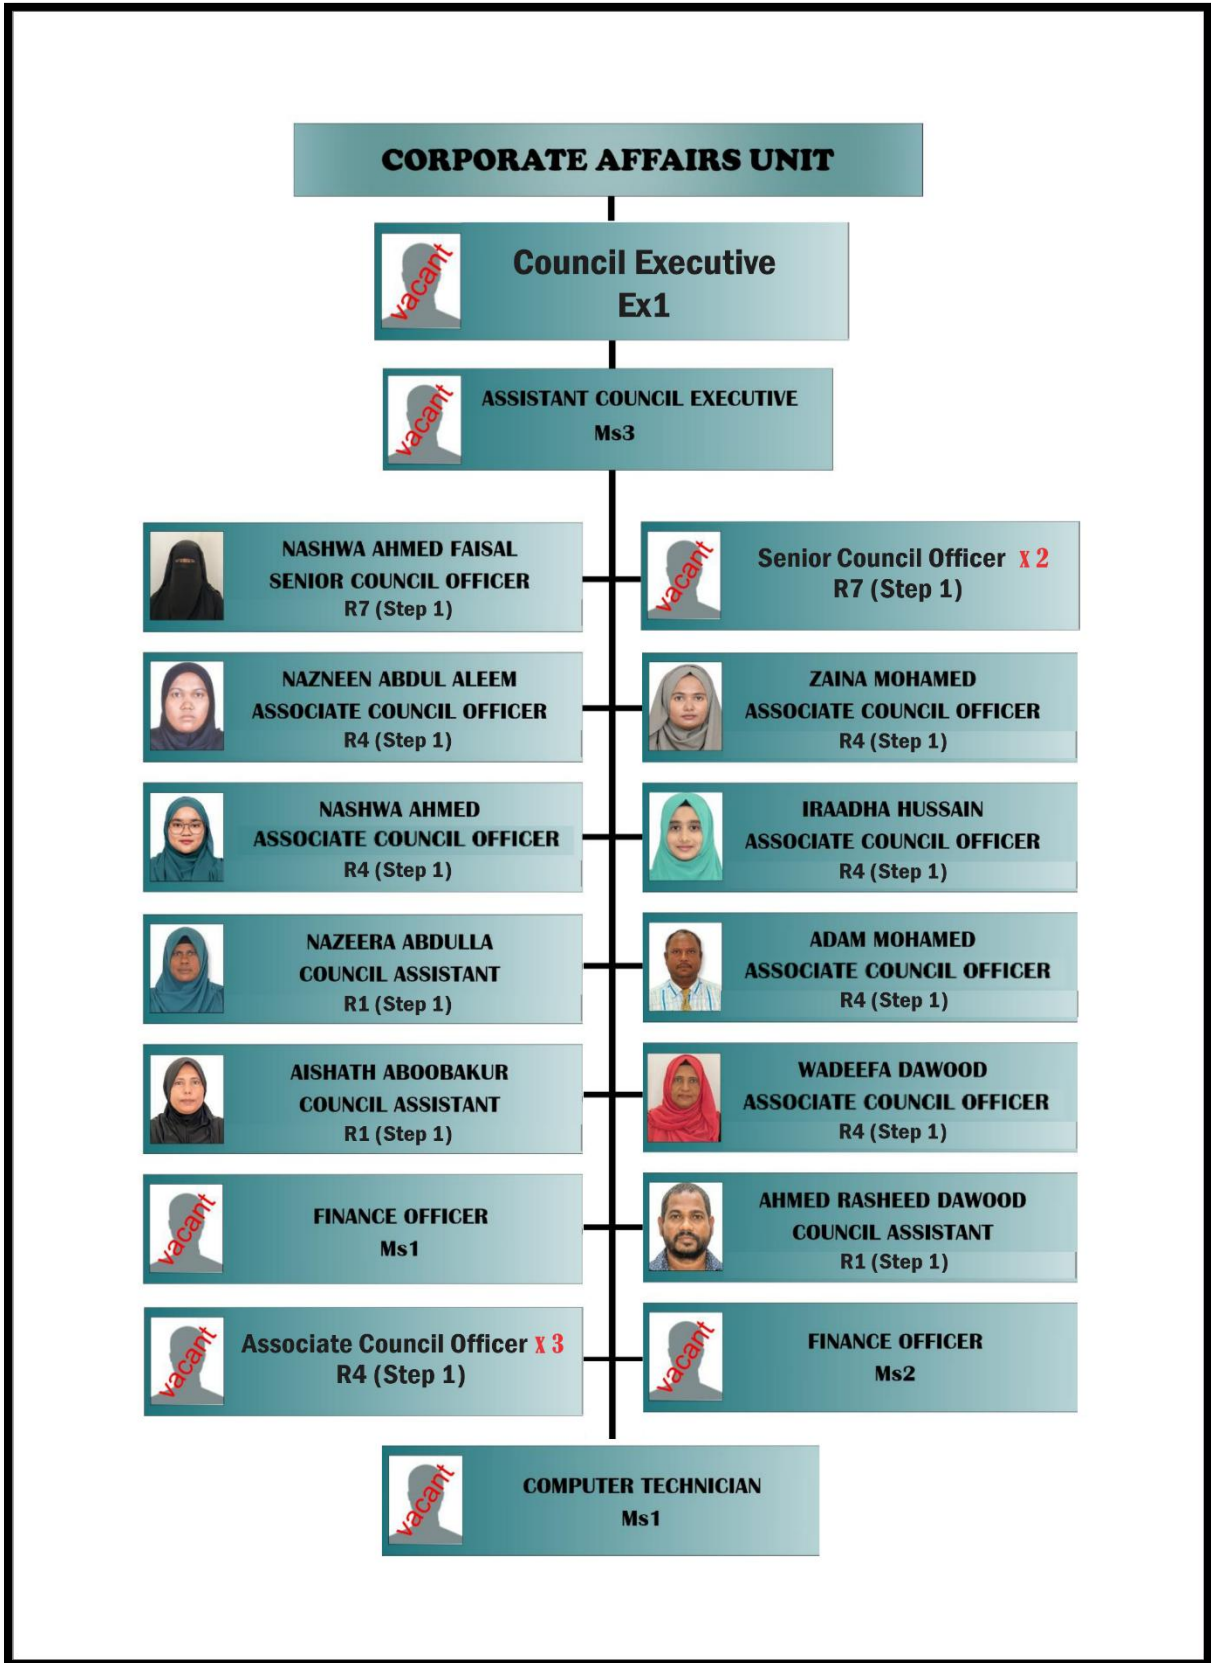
CORPORATE AFFAIRS UNIT

vacant
Council Executive
Ex1

vacant
ASSISTANT COUNCIL EXECUTIVE
Ms3

NASHWA AHMED FAISAL
SENIOR COUNCIL OFFICER
R7 (Step 1)

vacant
Senior Council Officer x 2
R7 (Step 1)

NAZNEEN ABDUL ALEEM
ASSOCIATE COUNCIL OFFICER
R4 (Step 1)

ZAINA MOHAMED
ASSOCIATE COUNCIL OFFICER
R4 (Step 1)

NASHWA AHMED
ASSOCIATE COUNCIL OFFICER
R4 (Step 1)

IRAADHA HUSSAIN
ASSOCIATE COUNCIL OFFICER
R4 (Step 1)

NAZEERA ABDULLA
COUNCIL ASSISTANT
R1 (Step 1)

ADAM MOHAMED
ASSOCIATE COUNCIL OFFICER
R4 (Step 1)

AISHATH ABOOBAKUR
COUNCIL ASSISTANT
R1 (Step 1)

WADEEFA DAWOOD
ASSOCIATE COUNCIL OFFICER
R4 (Step 1)

vacant
FINANCE OFFICER
Ms1

AHMED RASHEED DAWOOD
COUNCIL ASSISTANT
R1 (Step 1)

vacant
Associate Council Officer x 3
R4 (Step 1)

vacant
FINANCE OFFICER
Ms2

vacant
COMPUTER TECHNICIAN
Ms1